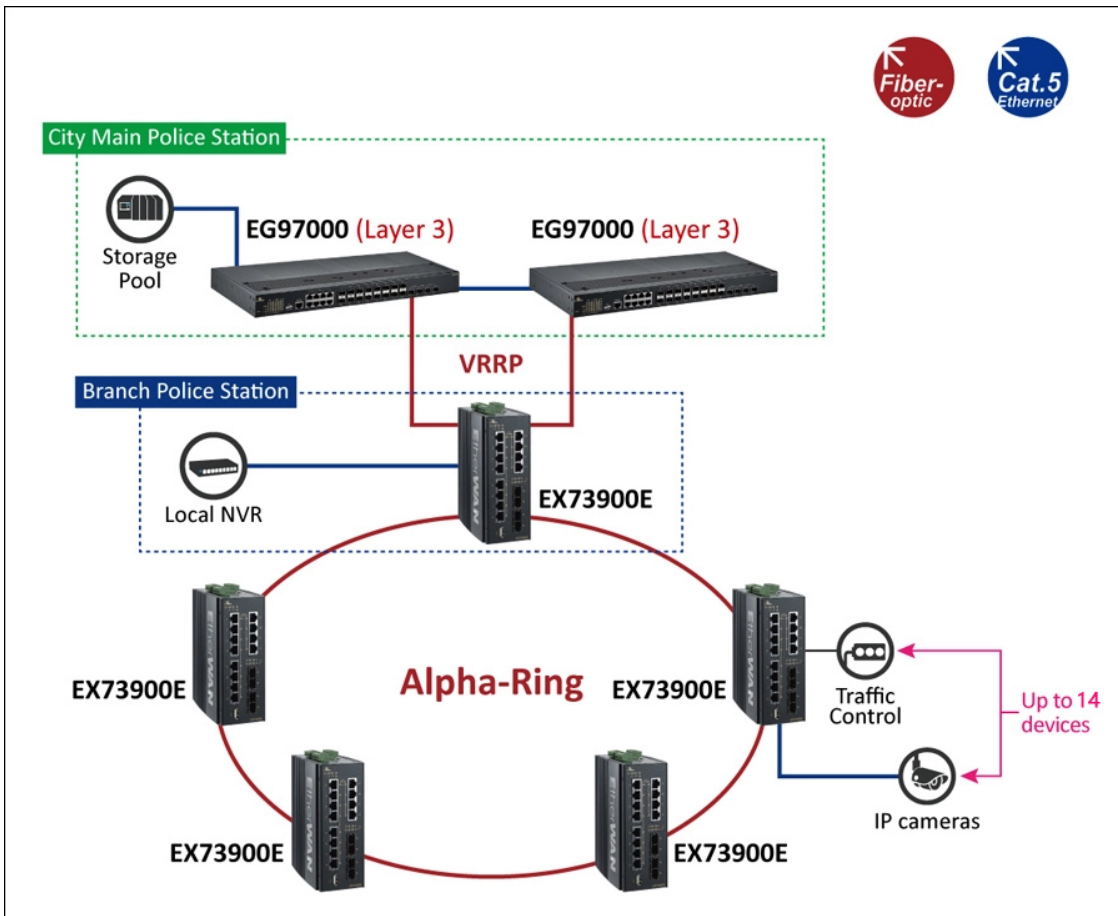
Fiber-optic

Cat.5 Ethernet

City Main Police Station

Storage Pool

EG97000 (Layer 3)

EG97000 (Layer 3)

VRRP

Branch Police Station

Local NVR

EX73900E

EX73900E

Alpha-Ring

EX73900E

Traffic Control

Up to 14 devices

IP cameras

EX73900E

EX73900E